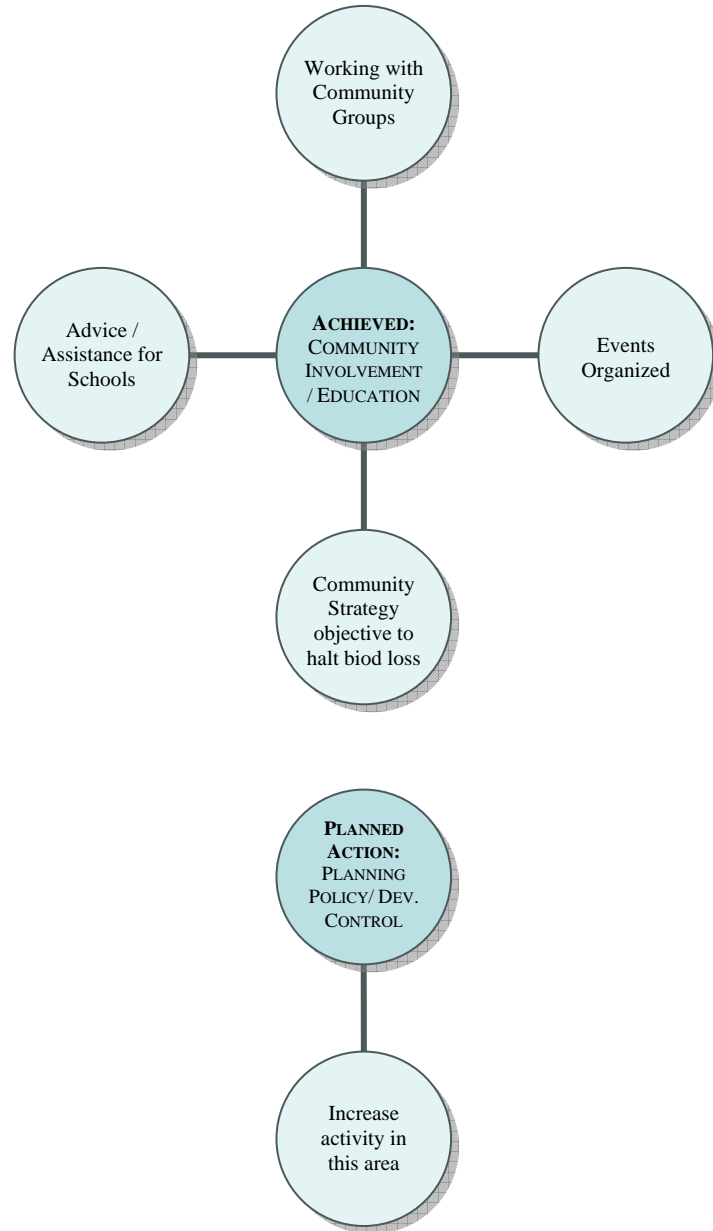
Working with Community Groups

Advice / Assistance for Schools

ACHIEVED: COMMUNITY INVOLVEMENT / EDUCATION

Events Organized

Community Strategy objective to halt biod loss

PLANNED ACTION: PLANNING POLICY/ DEV. CONTROL

Increase activity in this area